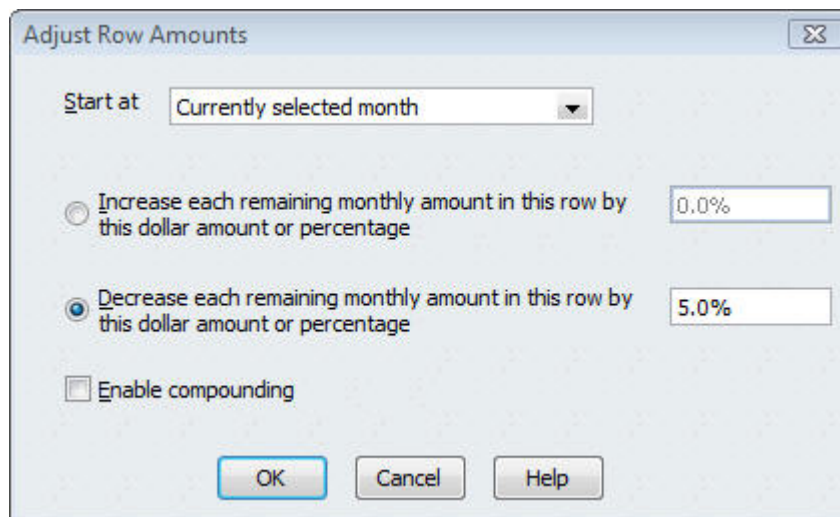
Adjust Row Amounts

Start at Currently selected month

Increase each remaining monthly amount in this row by this dollar amount or percentage 0.0%

Decrease each remaining monthly amount in this row by this dollar amount or percentage 5.0%

Enable compounding

OK Cancel Help